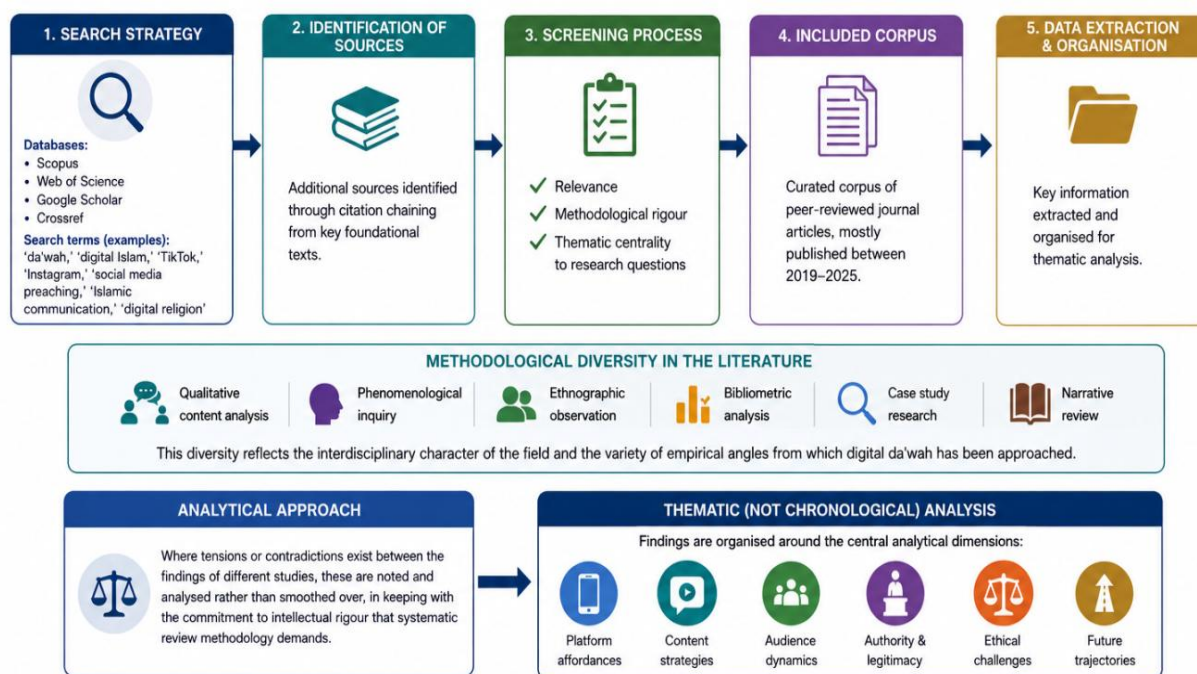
1. SEARCH STRATEGY

Databases:
• Scopus
• Web of Science
• Google Scholar
• Crossref

Search terms (examples): 'da'wah,' 'digital Islam,' 'TikTok,' 'Instagram,' 'social media preaching,' 'Islamic communication,' 'digital religion'

2. IDENTIFICATION OF SOURCES

Additional sources identified through citation chaining from key foundational texts.

3. SCREENING PROCESS

✔ Relevance
✔ Methodological rigour
✔ Thematic centrality to research questions

4. INCLUDED CORPUS

Curated corpus of peer-reviewed journal articles, mostly published between 2019–2025.

5. DATA EXTRACTION & ORGANISATION

Key information extracted and organised for thematic analysis.

METHODOLOGICAL DIVERSITY IN THE LITERATURE

Qualitative content analysis
Phenomenological inquiry
Ethnographic observation
Bibliometric analysis
Case study research
Narrative review

This diversity reflects the interdisciplinary character of the field and the variety of empirical angles from which digital da'wah has been approached.

ANALYTICAL APPROACH

Where tensions or contradictions exist between the findings of different studies, these are noted and analysed rather than smoothed over, in keeping with the commitment to intellectual rigour that systematic review methodology demands.

THEMATIC (NOT CHRONOLOGICAL) ANALYSIS

Findings are organised around the central analytical dimensions:

Platform affordances
Content strategies
Audience dynamics
Authority & legitimacy
Ethical challenges
Future trajectories